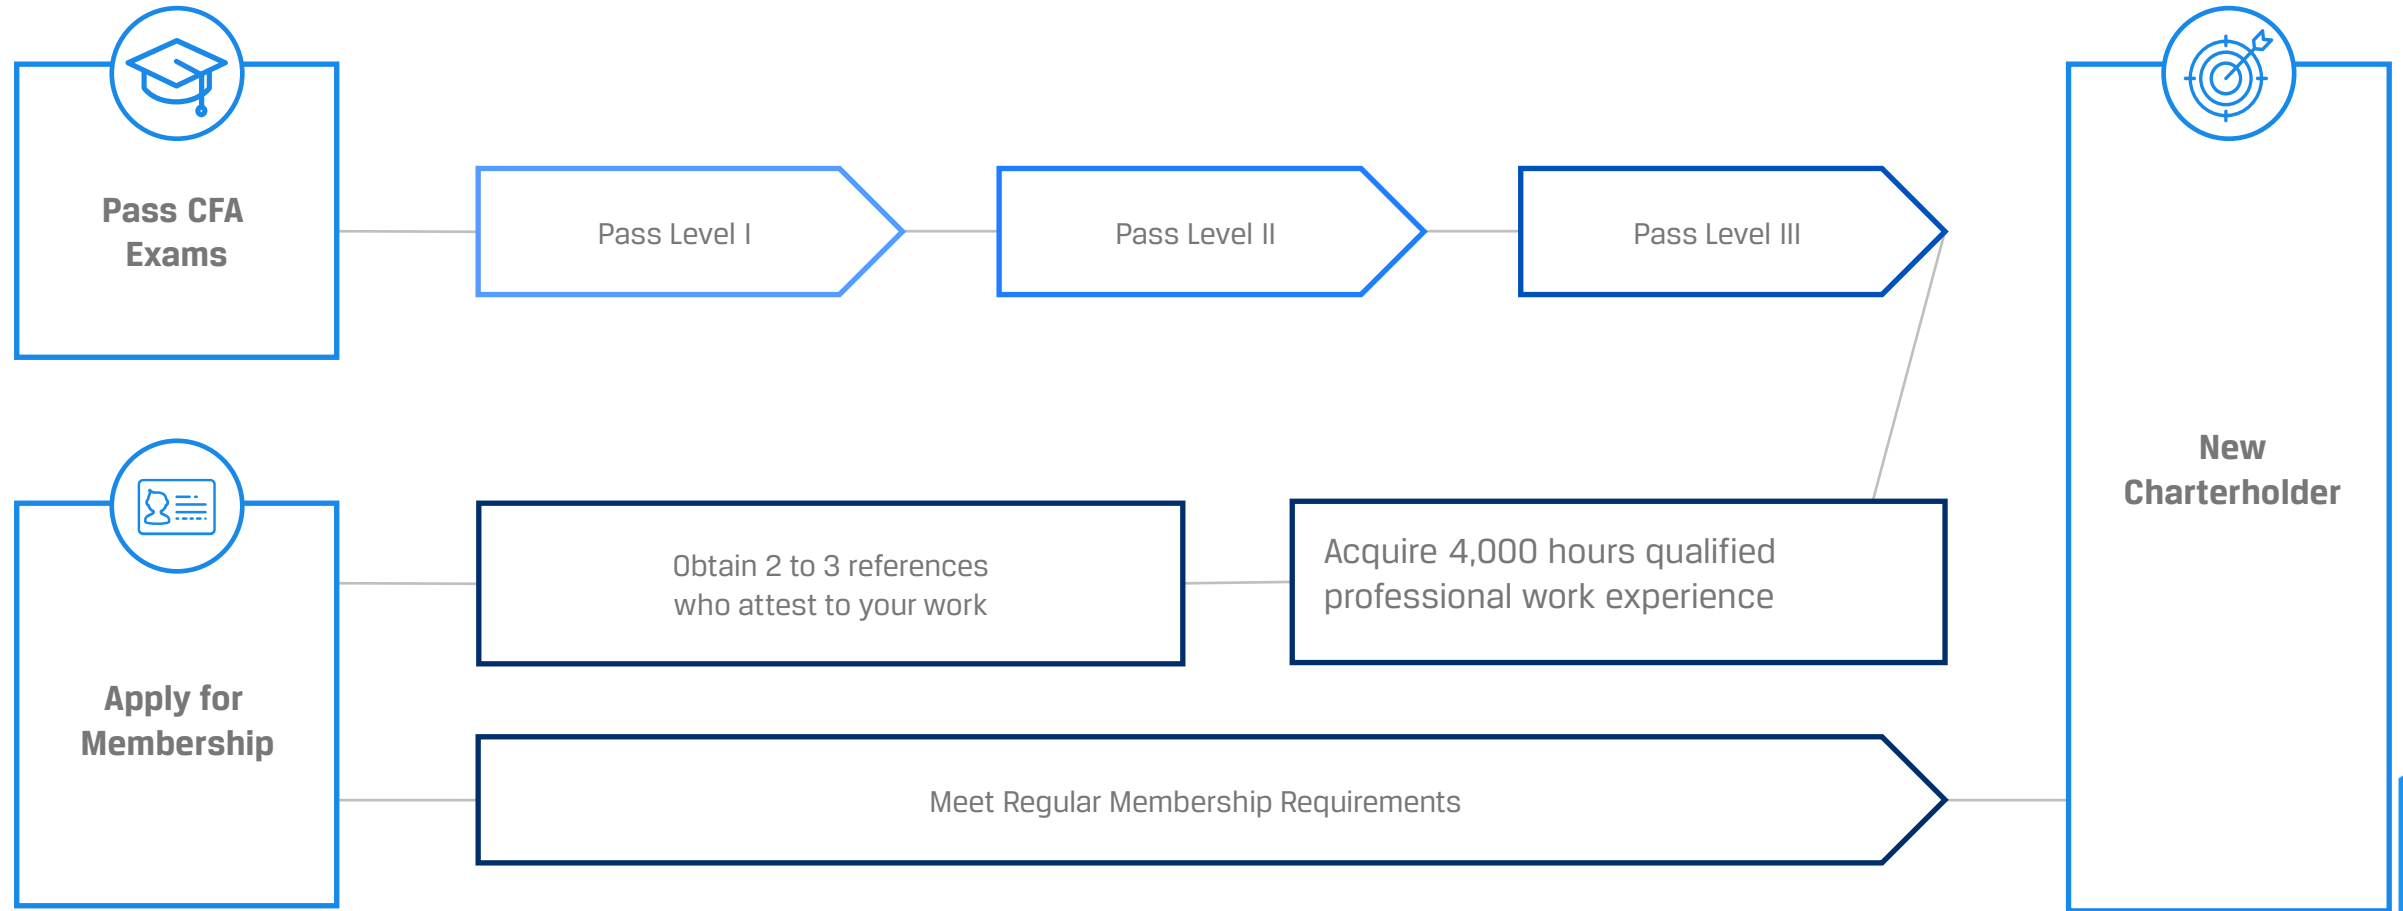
Pass CFA Exams

Pass Level I

Pass Level II

Pass Level III

New Charterholder

Apply for Membership

Obtain 2 to 3 references who attest to your work

Acquire 4,000 hours qualified professional work experience

Meet Regular Membership Requirements